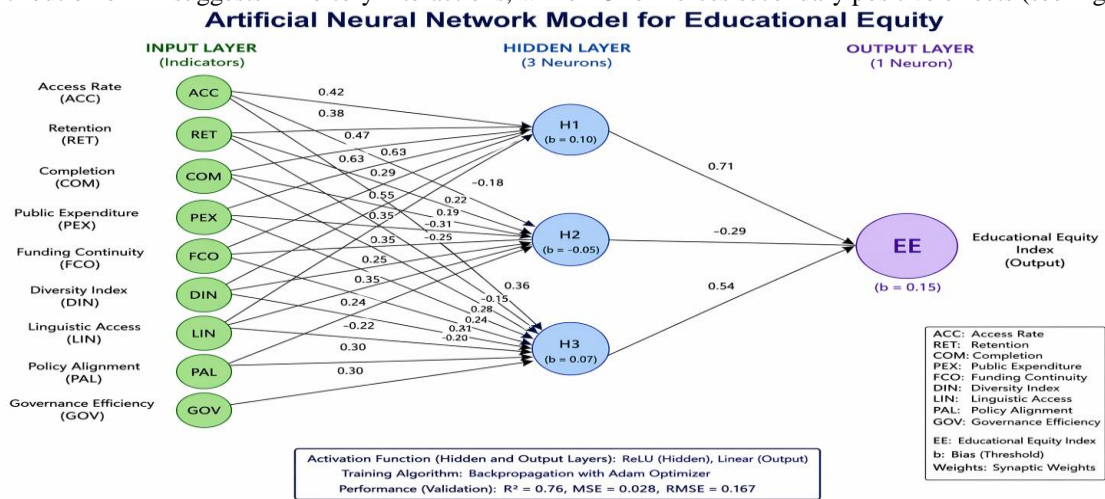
Artificial Neural Network Model for Educational Equity

INPUT LAYER
(Indicators)

HIDDEN LAYER
(3 Neurons)

OUTPUT LAYER
(1 Neuron)

Access Rate
(ACC)

Retention
(RET)

Completion
(COM)

Public Expenditure
(PEX)

Funding Continuity
(FCO)

Diversity Index
(DIN)

Linguistic Access
(LIN)

Policy Alignment
(PAL)

Governance Efficiency
(GOV)

ACC
RET
COM
PEX
FCO
DIN
LIN
PAL
GOV

0.42
0.38
0.47
0.63
0.63
0.29
0.55
-0.18
0.22
0.35
0.19
-0.31
-0.25
0.35
0.25
0.35
0.36
0.24
-0.15
0.28
0.24
-0.22
0.31
-0.20
0.30
0.30

H1
(b = 0.10)

H2
(b = -0.05)

H3
(b = 0.07)

0.71
-0.29
0.54

EE
(b = 0.15)

Educational Equity Index
(Output)

ACC: Access Rate
RET: Retention
COM: Completion
PEX: Public Expenditure
FCO: Funding Continuity
DIN: Diversity Index
LIN: Linguistic Access
PAL: Policy Alignment
GOV: Governance Efficiency
EE: Educational Equity Index
b: Bias (Threshold)
Weights: Synaptic Weights

Activation Function (Hidden and Output Layers): ReLU (Hidden), Linear (Output)
Training Algorithm: Backpropagation with Adam Optimizer
Performance (Validation): R² = 0.76, MSE = 0.028, RMSE = 0.167